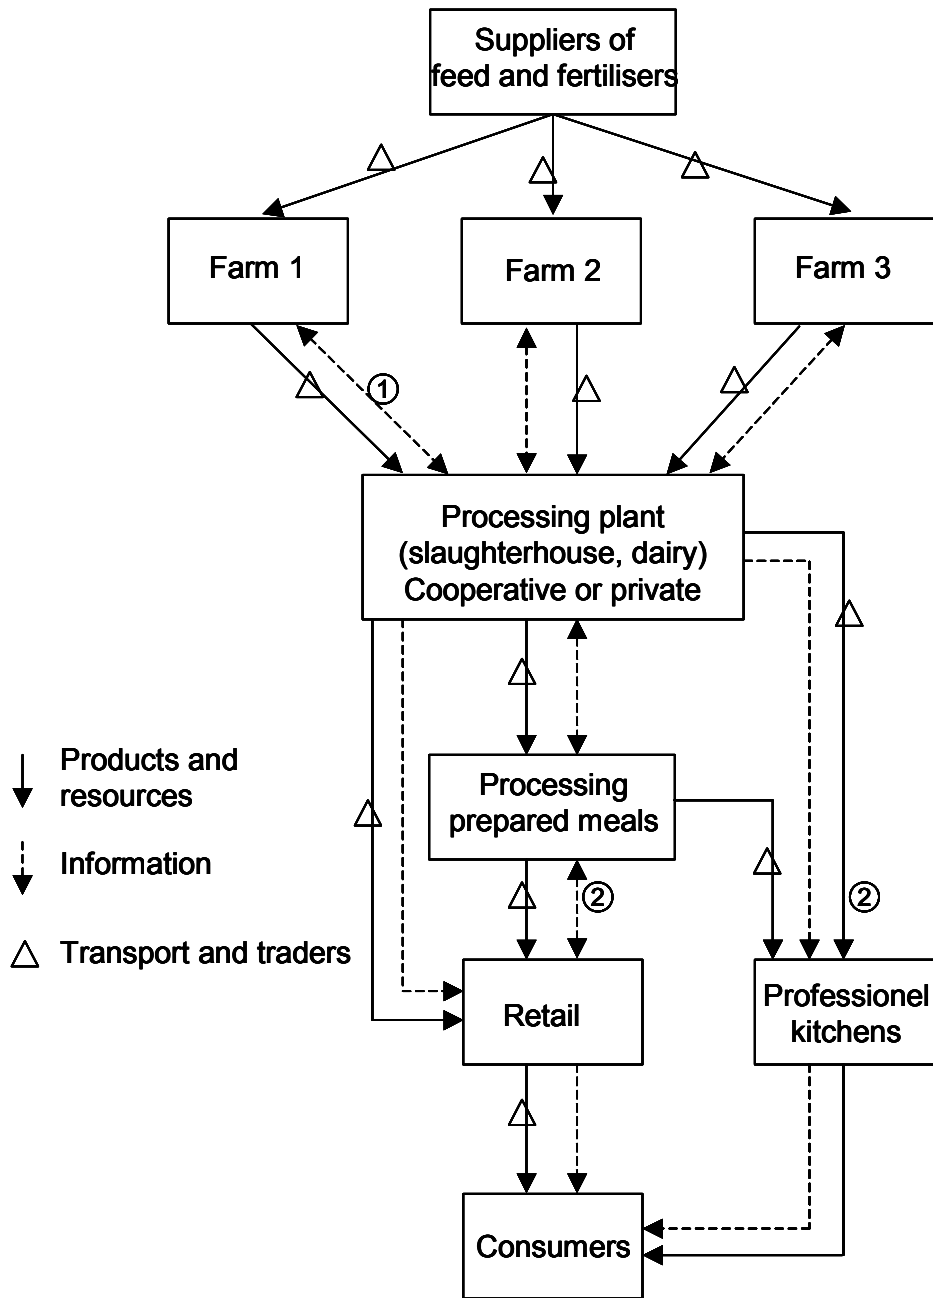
Suppliers of feed and fertilisers

Farm 1

Farm 2

Farm 3

①

Processing plant (slaughterhouse, dairy) Cooperative or private

Processing prepared meals

②

②

Retail

Professionel kitchens

Consumers

Products and resources

Information

Transport and traders